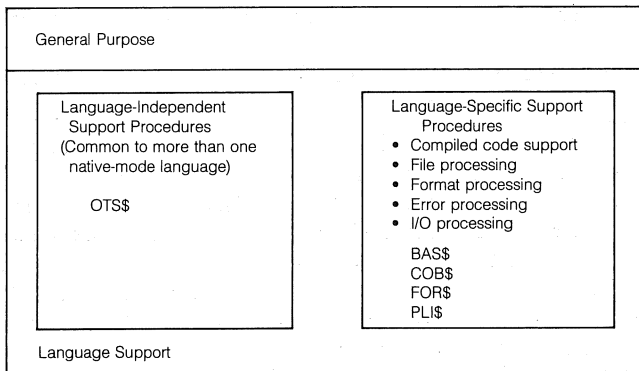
General Purpose

Language-Independent Support Procedures (Common to more than one native-mode language)

OTS$

Language-Specific Support Procedures
• Compiled code support
• File processing
• Format processing
• Error processing
• I/O processing

BAS$
COB$
FOR$
PLI$

Language Support